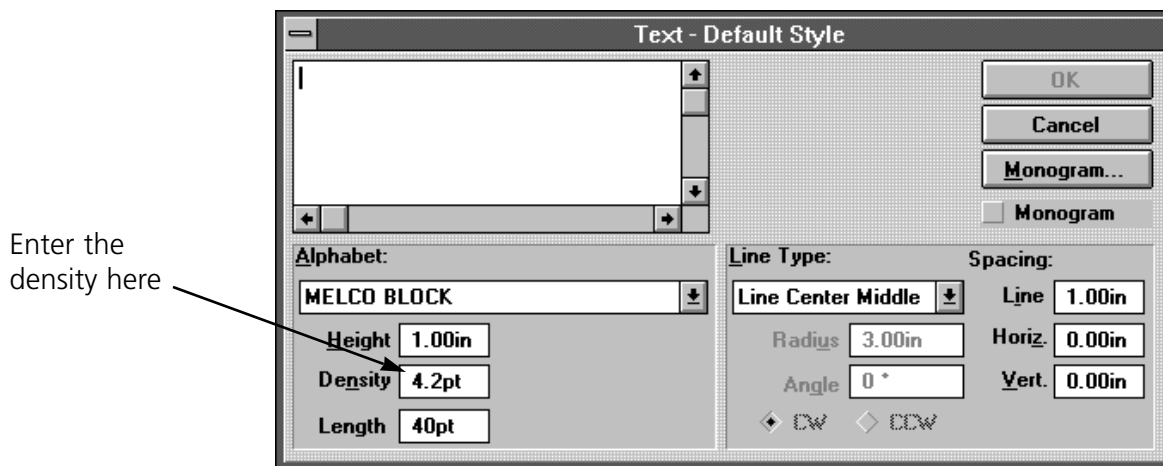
Text - Default Style

OK

Cancel

Monogram...

Monogram

Enter the density here

Alphabet:

MELCO BLOCK

Height 1.00in

Density 4.2pt

Length 40pt

Line Type:

Line Center Middle

Radius 3.00in

Angle 0 °

CW CCW

Spacing:

Line 1.00in

Horiz. 0.00in

Vert. 0.00in